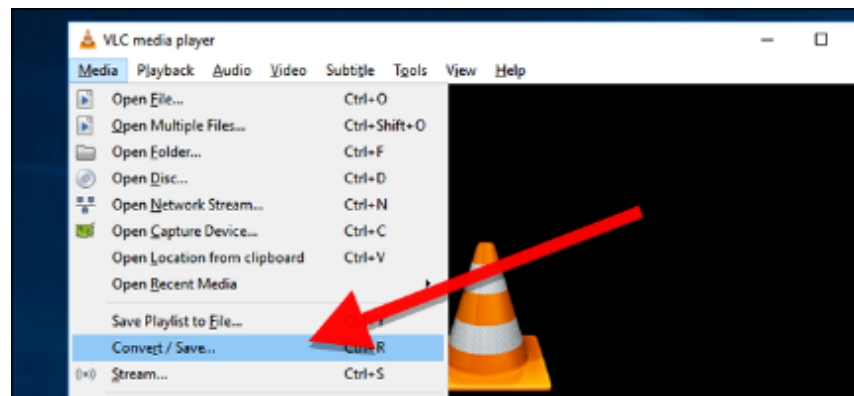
VLC media player

Media Playback Audio Video Subtitle Tools View Help

Open File... Ctrl+O
Open Multiple Files... Ctrl+Shift+O
Open Folder... Ctrl+F
Open Disc... Ctrl+D
Open Network Stream... Ctrl+N
Open Capture Device... Ctrl+C
Open Location from clipboard Ctrl+V
Open Recent Media
Save Playlist to File... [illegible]
Convert / Save... Ctrl+R
Stream... Ctrl+S